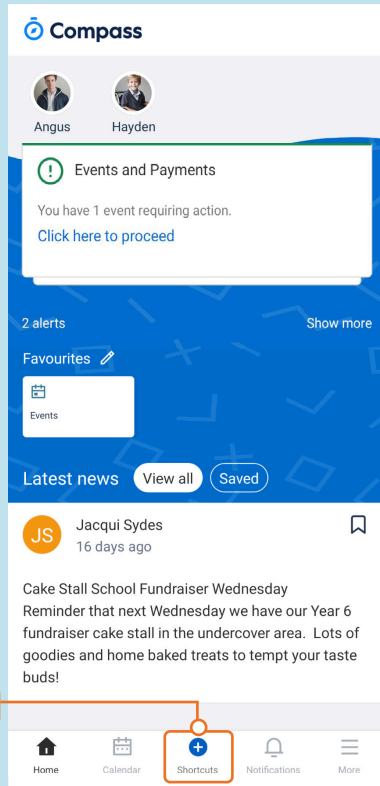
Compass

Angus

Hayden

Events and Payments

You have 1 event requiring action.

Click here to proceed

2 alerts

Show more

Favourites

Events

Latest news

View all

Saved

JS

Jacqui Sydes

16 days ago

Cake Stall School Fundraiser Wednesday
Reminder that next Wednesday we have our Year 6 fundraiser cake stall in the undercover area. Lots of goodies and home baked treats to tempt your taste buds!

Home

Calendar

Shortcuts

Notifications

More